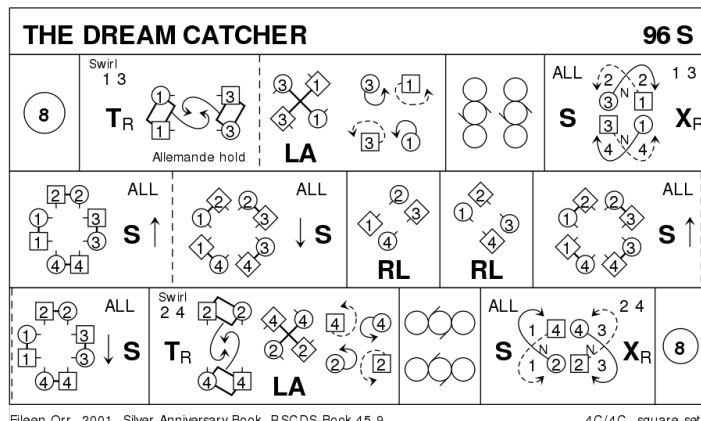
THE DREAM CATCHER 96 S

8

Swirl
1 3
$T_R$
1 3
3 1
Allemande hold

3 1
3 1
LA

3 1
3 1

ALL 1 3
2 2
3 N 1
S
3 N 1
4 4
$X_R$

2 2
1 3
1 3
4 4
ALL
S ↑

2 2
1 3
1 3
4 4
ALL
↓ S

2
1 3
4
RL

2
1 3
4
RL

2 2
1 3
1 3
4 4
ALL
S ↑

2 2
1 3
1 3
4 4
ALL
↓ S

Swirl
2 4
$T_R$
2 2
4 4

4 4
2 2
LA

4 4
2 2

ALL 2 4
1 4 4 3
S N N $X_R$
1 2 2 3

8

Eileen Orr, 2001, Silver Anniversary Book, RSCDS Book 45.9 4C/4C square set